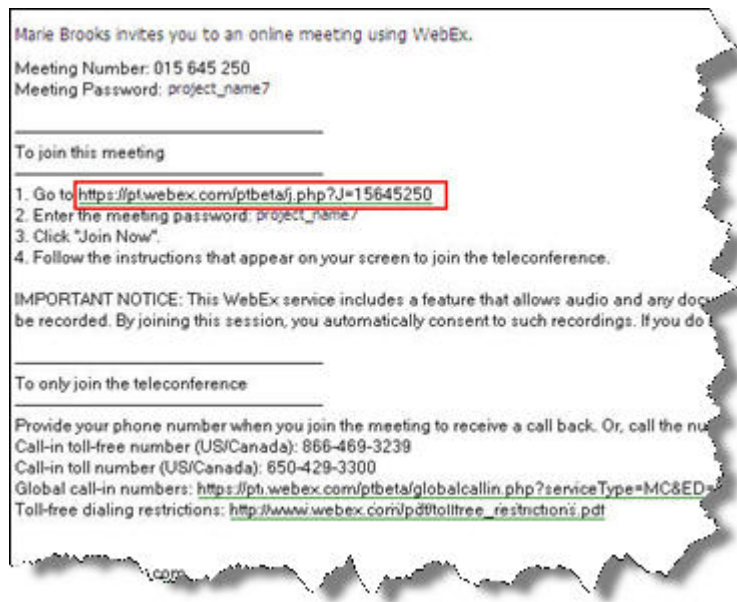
Marie Brooks invites you to an online meeting using WebEx.

Meeting Number: 015 645 250
Meeting Password: project_name7

To join this meeting

1. Go to https://pt.webex.com/ptbeta/j.php?J=15645250
2. Enter the meeting password: project_name7
3. Click "Join Now".
4. Follow the instructions that appear on your screen to join the teleconference.

IMPORTANT NOTICE: This WebEx service includes a feature that allows audio and any docu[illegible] be recorded. By joining this session, you automatically consent to such recordings. If you do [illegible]

To only join the teleconference

Provide your phone number when you join the meeting to receive a call back. Or, call the nu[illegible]
Call-in toll-free number (US/Canada): 866-469-3239
Call-in toll number (US/Canada): 650-429-3300
Global call-in numbers: https://pt.webex.com/ptbeta/globalcallin.php?serviceType=MC&ED=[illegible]
Toll-free dialing restrictions: http://www.webex.com/pdf/tollfree_restrictions.pdf

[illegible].com